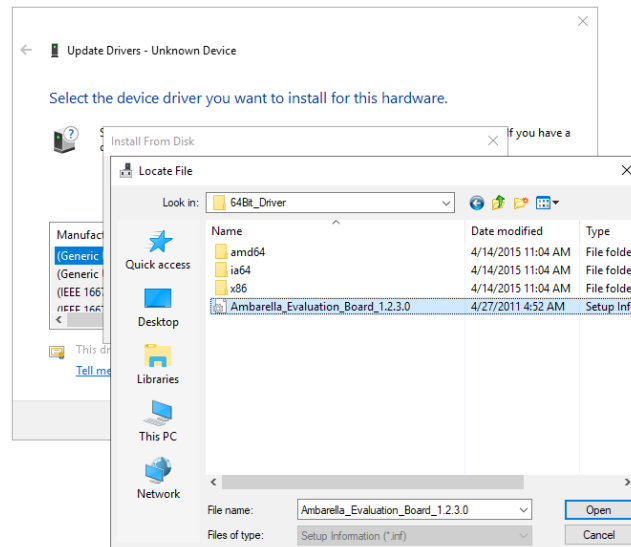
Update Drivers - Unknown Device

Select the device driver you want to install for this hardware.

S

f you have a

Install From Disk

Manufact

(Generic

(Generic

(IEEE 166

(IEEE 166

This dr

Tell me

Locate File

Look in: 64Bit_Driver

Quick access

Desktop

Libraries

This PC

Network

| Name | Date modified | Type |
|---|---|---|
| amd64 | 4/14/2015 11:04 AM | File folde |
| ia64 | 4/14/2015 11:04 AM | File folde |
| x86 | 4/14/2015 11:04 AM | File folde |
| Ambarella_Evaluation_Board_1.2.3.0 | 4/27/2011 4:52 AM | Setup Inf |

File name: Ambarella_Evaluation_Board_1.2.3.0

Open

Files of type: Setup Information (*.inf)

Cancel